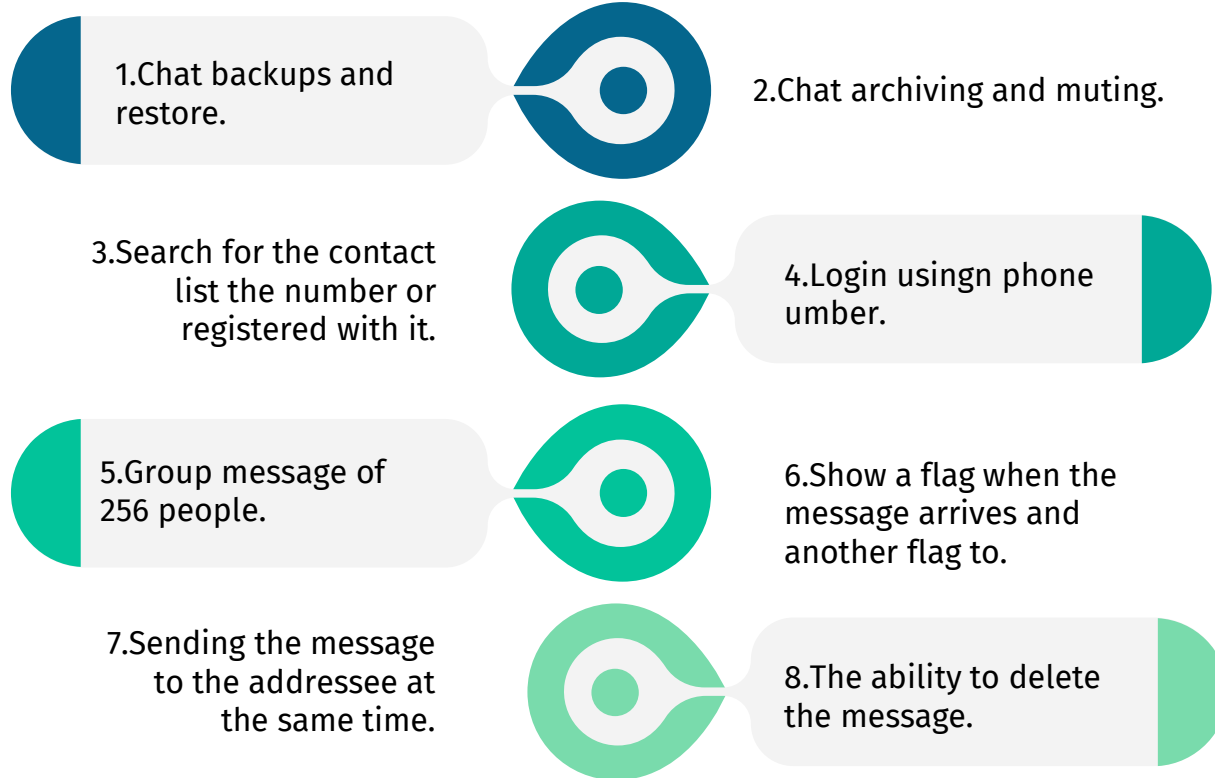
1.Chat backups and restore.

2.Chat archiving and muting.

3.Search for the contact list the number or registered with it.

4.Login usingn phone umber.

5.Group message of 256 people.

6.Show a flag when the message arrives and another flag to.

7.Sending the message to the addressee at the same time.

8.The ability to delete the message.